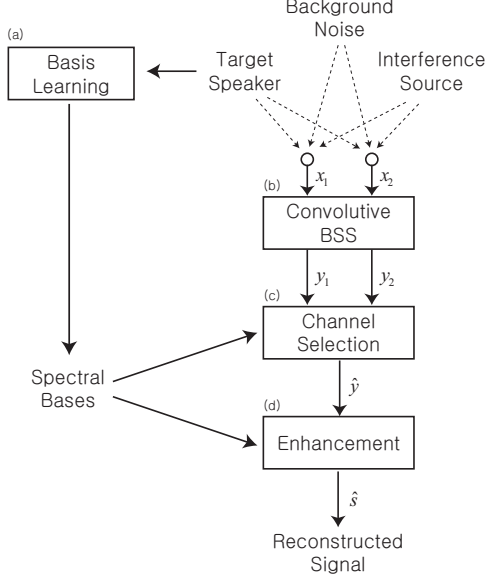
Background Noise

(a)

Basis Learning

Target Speaker

Interference Source

$x_1$

$x_2$

(b)

Convolutive BSS

$y_1$

$y_2$

(c)

Channel Selection

Spectral Bases

$\hat{y}$

(d)

Enhancement

$\hat{s}$

Reconstructed Signal